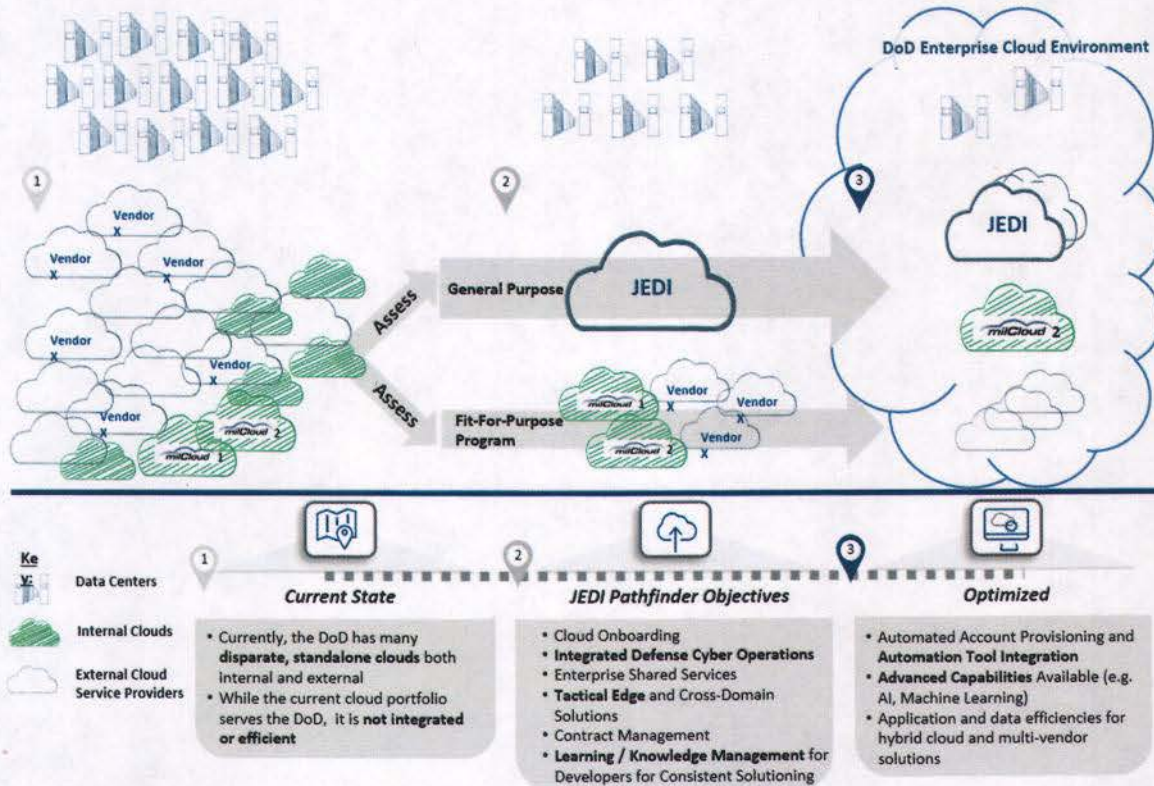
DoD Enterprise Cloud Environment

1

Vendor X

Vendor X

Vendor X

Vendor X

Vendor X

Vendor X

milCloud 2

milCloud 1

2

Assess

Assess

General Purpose

JEDI

Fit-For-Purpose Program

milCloud 1

Vendor X

Vendor X

milCloud 2

Vendor X

3

JEDI

milCloud 2

Ke y:

Data Centers

Internal Clouds

External Cloud Service Providers

1

Current State

• Currently, the DoD has many **disparate, standalone clouds** both internal and external
• While the current cloud portfolio serves the DoD, it is **not integrated or efficient**

2

JEDI Pathfinder Objectives

• Cloud Onboarding
• **Integrated Defense Cyber Operations**
• Enterprise Shared Services
• **Tactical Edge** and Cross-Domain Solutions
• Contract Management
• **Learning / Knowledge Management** for Developers for Consistent Solutioning

3

Optimized

• Automated Account Provisioning and **Automation Tool Integration**
• **Advanced Capabilities** Available (e.g. AI, Machine Learning)
• Application and data efficiencies for hybrid cloud and multi-vendor solutions